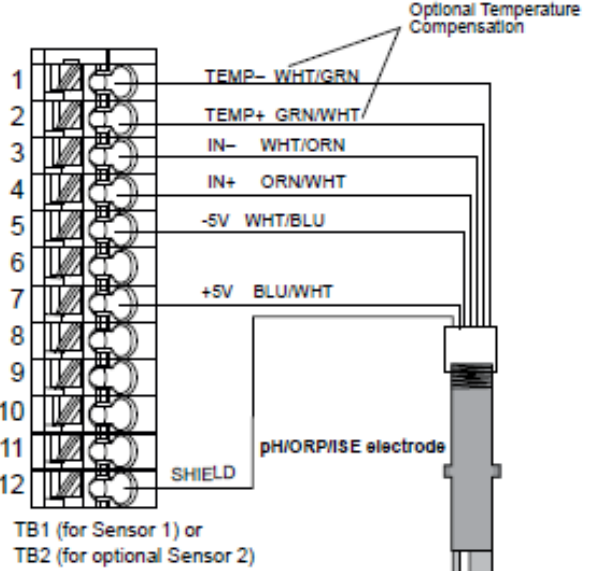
Optional Temperature Compensation

1
2
3
4
5
6
7
8
9
10
11
12

TEMP– WHT/GRN
TEMP+ GRN/WHT
IN– WHT/ORN
IN+ ORN/WHT
-5V WHT/BLU
+5V BLU/WHT
SHIELD

pH/ORP/ISE electrode

TB1 (for Sensor 1) or
TB2 (for optional Sensor 2)